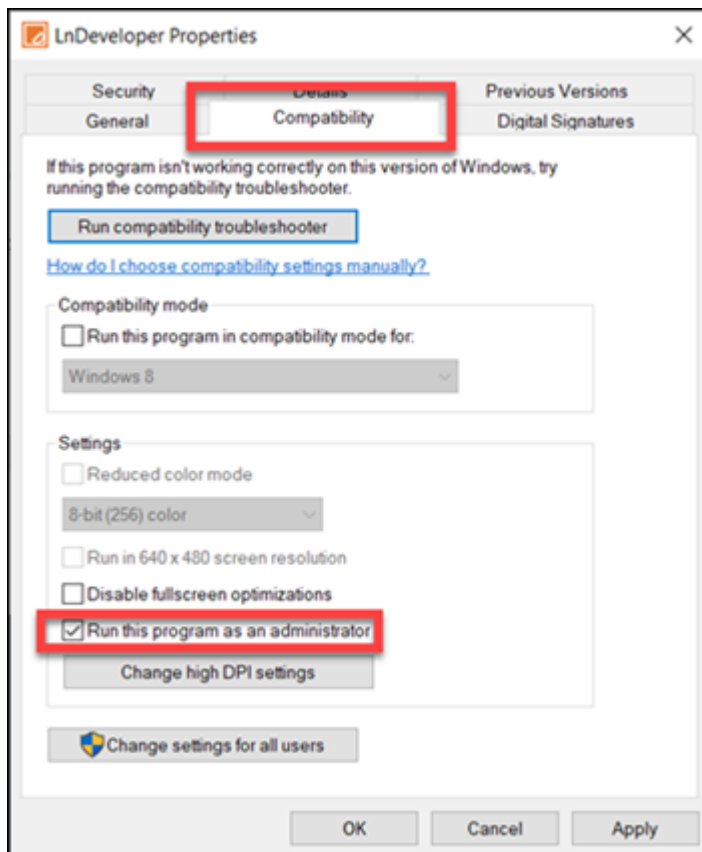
LnDeveloper Properties

×

Security
Details
Previous Versions
General
Compatibility
Digital Signatures

If this program isn't working correctly on this version of Windows, try running the compatibility troubleshooter.

Run compatibility troubleshooter

How do I choose compatibility settings manually?

Compatibility mode

Run this program in compatibility mode for:

Windows 8

Settings

Reduced color mode

8-bit (256) color

Run in 640 x 480 screen resolution

Disable fullscreen optimizations

Run this program as an administrator

Change high DPI settings

Change settings for all users

OK
Cancel
Apply